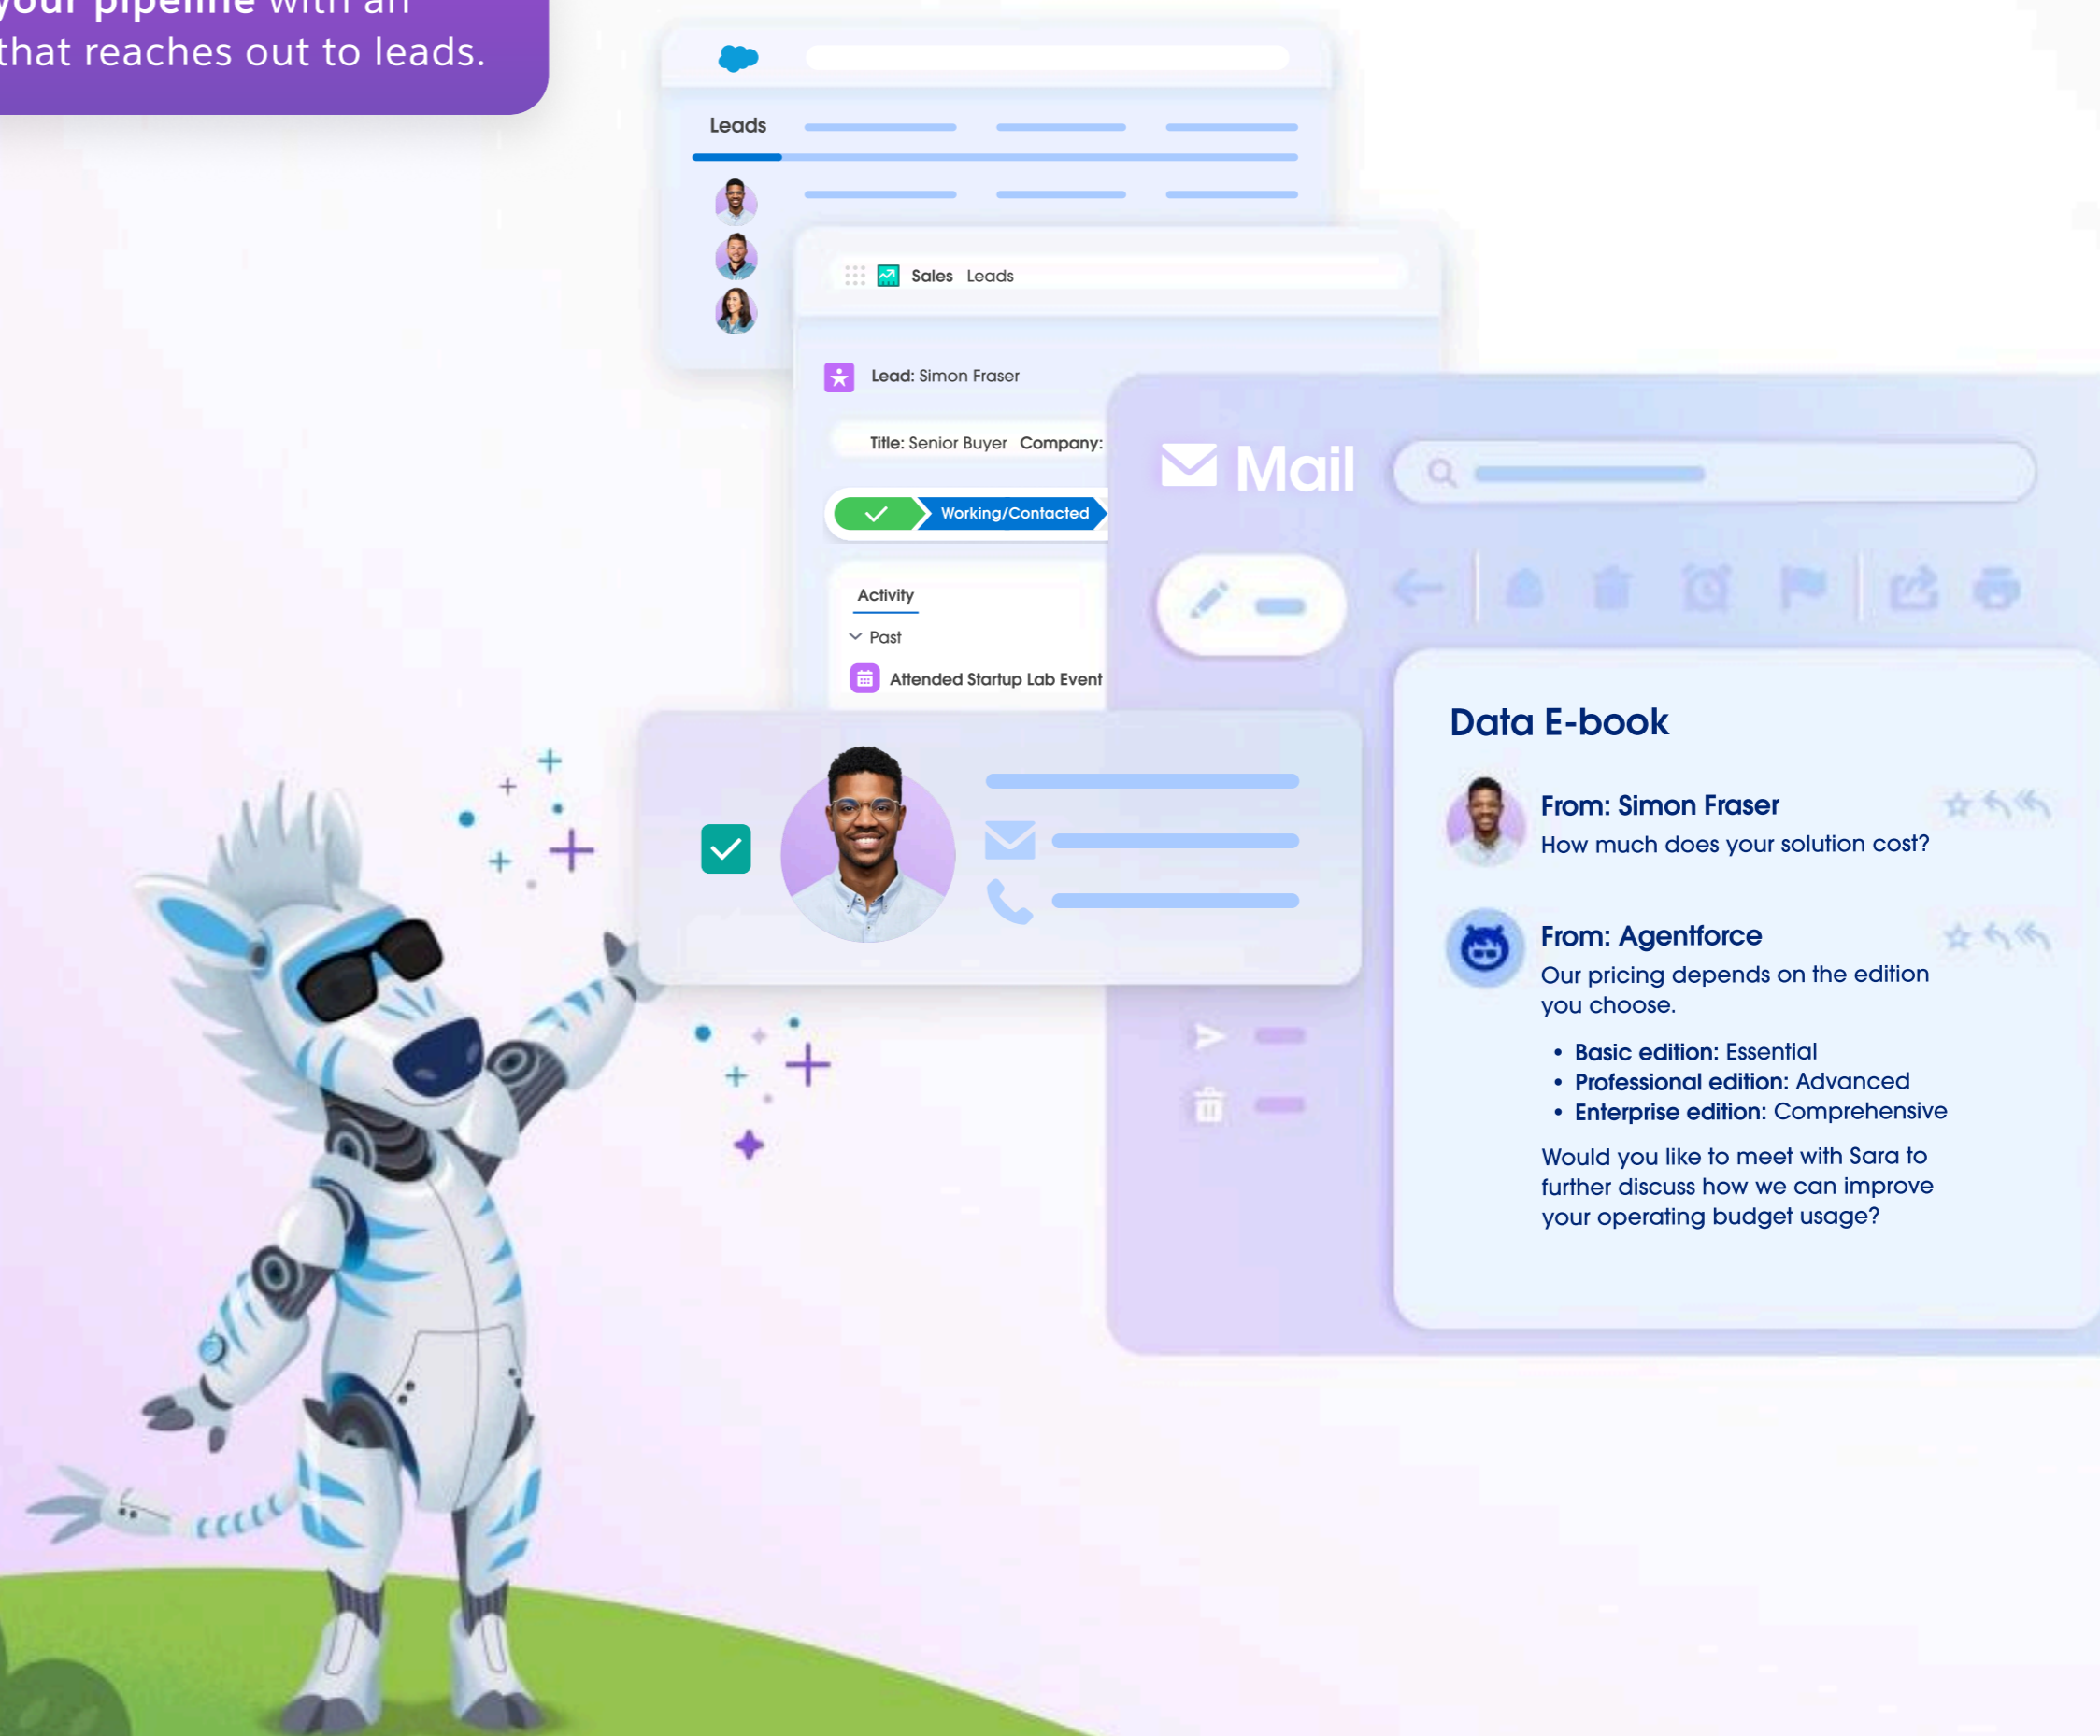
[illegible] pipeline with an that reaches out to leads.

Leads

Sales Leads

Lead: Simon Fraser

Title: Senior Buyer Company:

Working/Contacted

Activity

Past

Attended Startup Lab Event

Mail

Data E-book

From: Simon Fraser
How much does your solution cost?

From: Agentforce
Our pricing depends on the edition you choose.

- Basic edition: Essential
- Professional edition: Advanced
- Enterprise edition: Comprehensive

Would you like to meet with Sara to further discuss how we can improve your operating budget usage?